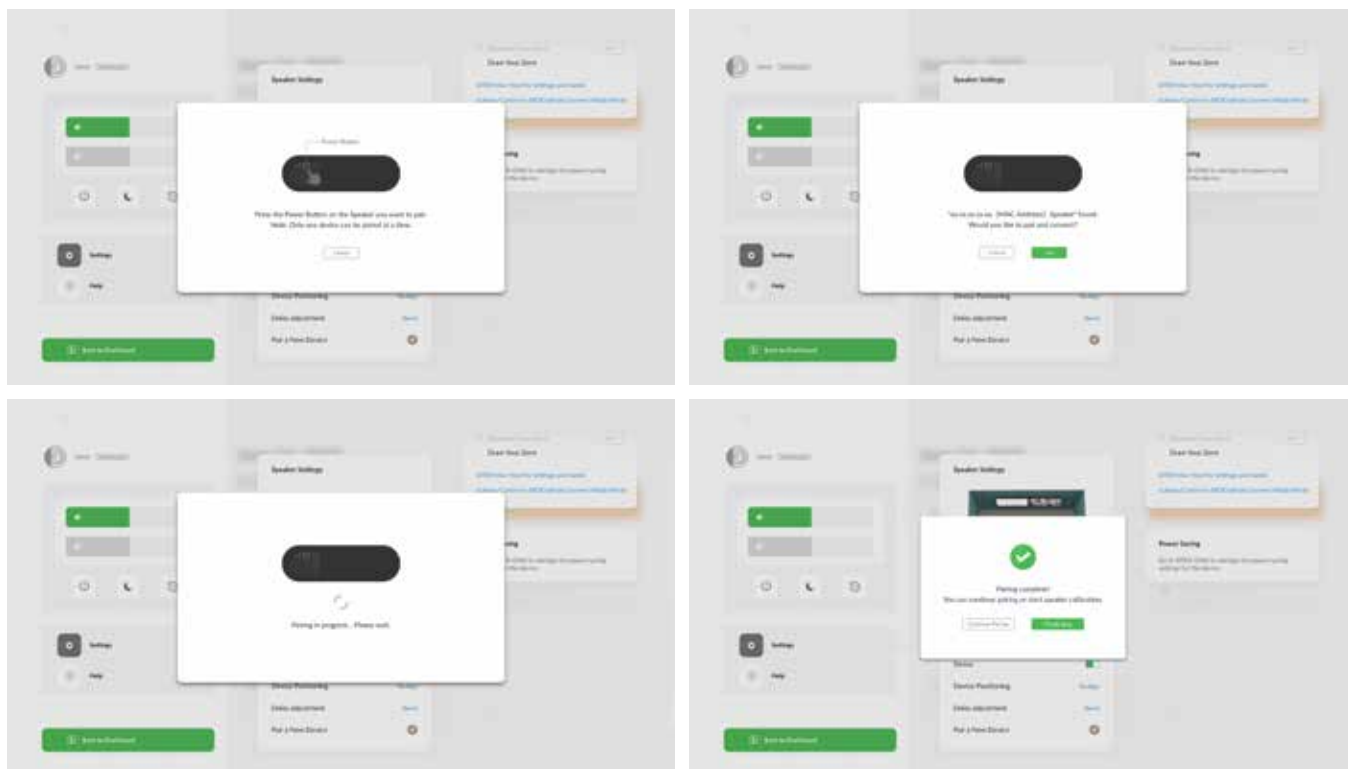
Speaker Settings

Draw Your Zone

Power Button

Press the Power Button on the Speaker you want to pair. Note: Only one device can be paired at a time.

Cancel

Settings

Help

Device Positioning

Delay adjustment

Pair a New Device

Back to Dashboard

Speaker Settings

Draw Your Zone

"xx:xx:xx:xx:xx (MAC Address) Speaker" Found. Would you like to pair and connect?

Cancel

Yes

Settings

Help

Device Positioning

Delay adjustment

Pair a New Device

Back to Dashboard

Speaker Settings

Draw Your Zone

Pairing in progress... Please wait.

Settings

Help

Device Positioning

Delay adjustment

Pair a New Device

Back to Dashboard

Speaker Settings

Draw Your Zone

Power Saving

Pairing complete! You can continue pairing or start speaker calibration.

Continue Pairing

Finish

Stereo

Device Positioning

Delay adjustment

Pair a New Device

Settings

Help

Back to Dashboard